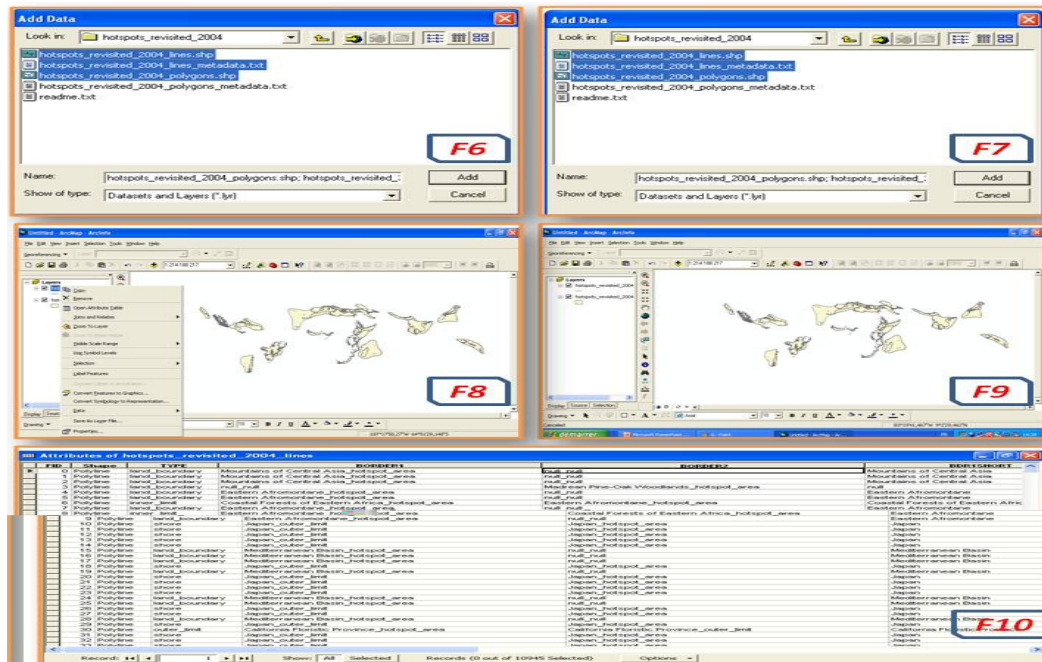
Add Data

Look in: hotspots_revisited_2004

hotspots_revisited_2004_lines.shp
hotspots_revisited_2004_lines_metadata.txt
hotspots_revisited_2004_polygons.shp
hotspots_revisited_2004_polygons_metadata.txt
readme.txt

F6

Name: hotspots_revisited_2004_polygons.shp; hotspots_revisited_
Show of type: Datasets and Layers (*.lyr)

Add
Cancel

Add Data

Look in: hotspots_revisited_2004

hotspots_revisited_2004_lines.shp
hotspots_revisited_2004_lines_metadata.txt
hotspots_revisited_2004_polygons.shp
hotspots_revisited_2004_polygons_metadata.txt
readme.txt

F7

Name: hotspots_revisited_2004_polygons.shp; hotspots_revisited_
Show of type: Datasets and Layers (*.lyr)

Add
Cancel

Untitled - ArcMap - ArcInfo

File Edit View Insert Selection Tools Window Help

Layers

Copy
Remove
Open Attribute Table
Joins and Relates
Zoom To Layer
Visible Scale Range
Use Symbol Levels
Selection
Label Features
Convert Features to Graphics...
Convert Symbology to Representation...
Data
Save As Layer File...
Properties...

Display Source

Drawing

F8

Untitled - ArcMap - ArcInfo

File Edit View Insert Selection Tools Window Help

Layers
hotspots_revisited_2004
hotspots_revisited_2004

Display Source Selection

Drawing

F9

Attributes of hotspots_revisited_2004_lines

| FID | Shape | TYPE | BORDER1 | BORDER2 | BDR1SHORT |
|---|---|---|---|---|---|
| 0 | Polyline | land_boundary | Mountains of Central Asia_hotspot_area | null_null | Mountains of Central Asia |
| 1 | Polyline | land_boundary | Mountains of Central Asia_hotspot_area | null_null | Mountains of Central Asia |
| 2 | Polyline | land_boundary | Mountains of Central Asia_hotspot_area | null_null | Mountains of Central Asia |
| 3 | Polyline | land_boundary | null_null | Madrean Pine-Oak Woodlands_hotspot_area | null |
| 4 | Polyline | land_boundary | Eastern Afromontane_hotspot_area | null_null | Eastern Afromontane |
| 5 | Polyline | land_boundary | Eastern Afromontane_hotspot_area | null_null | Eastern Afromontane |
| 6 | Polyline | land_boundary | Coastal Forests of Eastern Africa_hotspot_area | Eastern Afromontane_hotspot_area | Coastal Forests of Eastern Afric |
| 7 | Polyline | land_boundary | Eastern Afromontane_hotspot_area | null_null | Eastern Afromontane |
| 8 | Polyline | shore | Eastern Afromontane_hotspot_area | Coastal Forests of Eastern Africa_hotspot_area | Eastern Afromontane |
| 9 | Polyline | land_boundary | Eastern Afromontane_hotspot_area | null_null | Eastern Afromontane |
| 10 | Polyline | shore | Japan_outer_limit | Japan_hotspot_area | Japan |
| 11 | Polyline | shore | Japan_outer_limit | Japan_hotspot_area | Japan |
| 12 | Polyline | shore | Japan_outer_limit | Japan_hotspot_area | Japan |
| 13 | Polyline | shore | Japan_outer_limit | Japan_hotspot_area | Japan |
| 14 | Polyline | shore | Japan_outer_limit | Japan_hotspot_area | Japan |
| 15 | Polyline | land_boundary | Mediterranean Basin_hotspot_area | null_null | Mediterranean Basin |
| 16 | Polyline | land_boundary | Mediterranean Basin_hotspot_area | null_null | Mediterranean Basin |
| 17 | Polyline | land_boundary | Mediterranean Basin_hotspot_area | null_null | Mediterranean Basin |
| 18 | Polyline | shore | Japan_outer_limit | Japan_hotspot_area | Japan |
| 19 | Polyline | land_boundary | Mediterranean Basin_hotspot_area | null_null | Mediterranean Basin |
| 20 | Polyline | shore | Japan_outer_limit | Japan_hotspot_area | Japan |
| 21 | Polyline | shore | Japan_outer_limit | Japan_hotspot_area | Japan |
| 22 | Polyline | shore | Japan_outer_limit | Japan_hotspot_area | Japan |
| 23 | Polyline | shore | Japan_outer_limit | Japan_hotspot_area | Japan |
| 24 | Polyline | land_boundary | Mediterranean Basin_hotspot_area | null_null | Mediterranean Basin |
| 25 | Polyline | land_boundary | Mediterranean Basin_hotspot_area | null_null | Mediterranean Basin |
| 26 | Polyline | shore | Japan_outer_limit | Japan_hotspot_area | Japan |
| 27 | Polyline | shore | Japan_outer_limit | Japan_hotspot_area | Japan |
| 28 | Polyline | land_boundary | Mediterranean Basin_hotspot_area | null_null | Mediterranean Basin |
| 29 | Polyline | shore | Japan_outer_limit | Japan_hotspot_area | Japan |
| 30 | Polyline | outer_limit | California Floristic Province_hotspot_area | California Floristic Province_outer_limit | California Floristic |
| 31 | Polyline | shore | Japan_outer_limit | Japan_hotspot_area | Japan |
| 32 | Polyline | shore | Japan_outer_limit | Japan_hotspot_area | Japan |

F10

Record: 1 Show: All Selected Records (0 out of 10945 Selected) Options